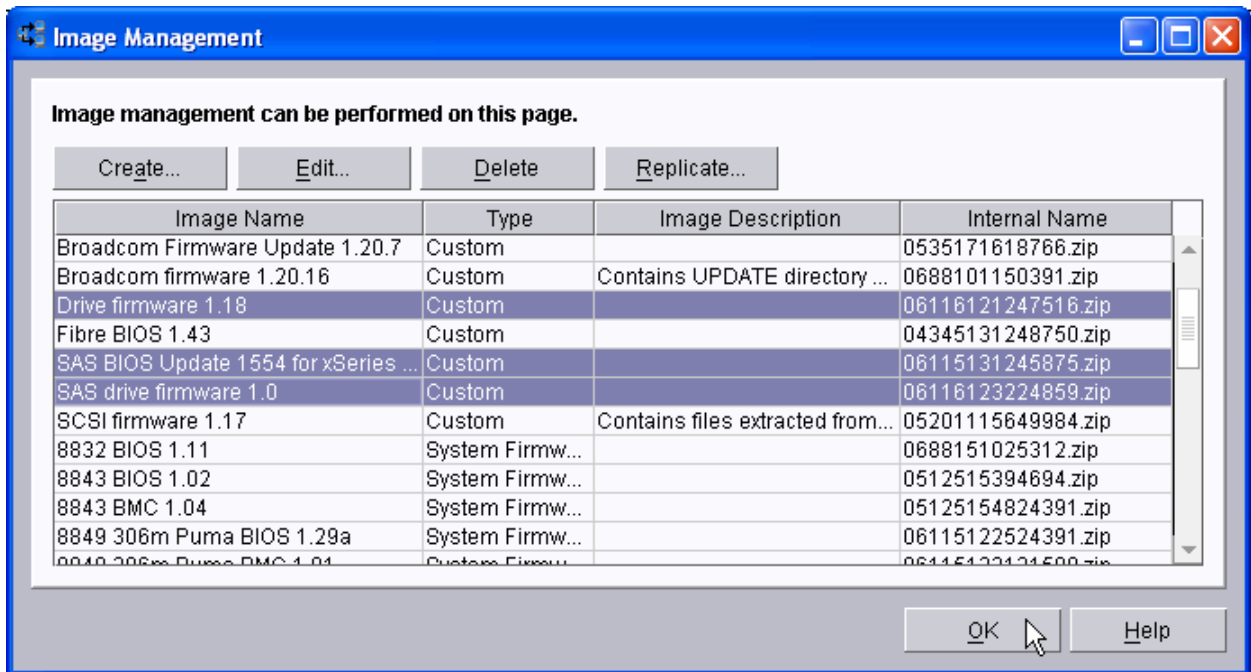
Image Management

Image management can be performed on this page.

Create... Edit... Delete Replicate...

| Image Name | Type | Image Description | Internal Name |
|---|---|---|---|
| Broadcom Firmware Update 1.20.7 | Custom | | 0535171618766.zip |
| Broadcom firmware 1.20.16 | Custom | Contains UPDATE directory ... | 0688101150391.zip |
| Drive firmware 1.18 | Custom | | 06116121247516.zip |
| Fibre BIOS 1.43 | Custom | | 04345131248750.zip |
| SAS BIOS Update 1554 for xSeries ... | Custom | | 06115131245875.zip |
| SAS drive firmware 1.0 | Custom | | 06116123224859.zip |
| SCSI firmware 1.17 | Custom | Contains files extracted from... | 05201115649984.zip |
| 8832 BIOS 1.11 | System Firmw... | | 0688151025312.zip |
| 8843 BIOS 1.02 | System Firmw... | | 0512515394694.zip |
| 8843 BMC 1.04 | System Firmw... | | 05125154824391.zip |
| 8849 306m Puma BIOS 1.29a | System Firmw... | | 06115122524391.zip |
| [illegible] | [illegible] | | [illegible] |

OK Help